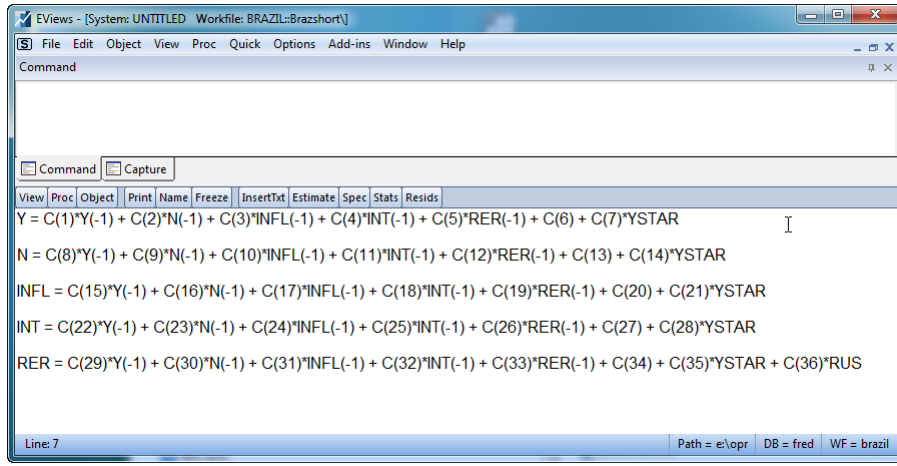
EViews - [System: UNTITLED Workfile: BRAZIL::Brazshort\]

S File Edit Object View Proc Quick Options Add-ins Window Help

Command

Command Capture

View Proc Object Print Name Freeze InsertTxt Estimate Spec Stats Resids

Y = C(1)*Y(-1) + C(2)*N(-1) + C(3)*INFL(-1) + C(4)*INT(-1) + C(5)*RER(-1) + C(6) + C(7)*YSTAR

N = C(8)*Y(-1) + C(9)*N(-1) + C(10)*INFL(-1) + C(11)*INT(-1) + C(12)*RER(-1) + C(13) + C(14)*YSTAR

INFL = C(15)*Y(-1) + C(16)*N(-1) + C(17)*INFL(-1) + C(18)*INT(-1) + C(19)*RER(-1) + C(20) + C(21)*YSTAR

INT = C(22)*Y(-1) + C(23)*N(-1) + C(24)*INFL(-1) + C(25)*INT(-1) + C(26)*RER(-1) + C(27) + C(28)*YSTAR

RER = C(29)*Y(-1) + C(30)*N(-1) + C(31)*INFL(-1) + C(32)*INT(-1) + C(33)*RER(-1) + C(34) + C(35)*YSTAR + C(36)*RUS

Line: 7 Path = e:\opr DB = fred WF = brazil